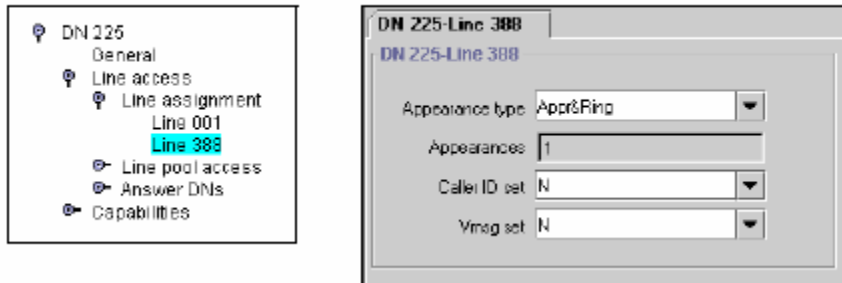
DN 225
General
Line access
Line assignment
Line 001
Line 388
Line pool access
Answer DNs
Capabilities

DN 225-Line 388
DN 225-Line 388
Appearance type Appr&Ring
Appearances 1
Caller ID set N
Vmsg set N